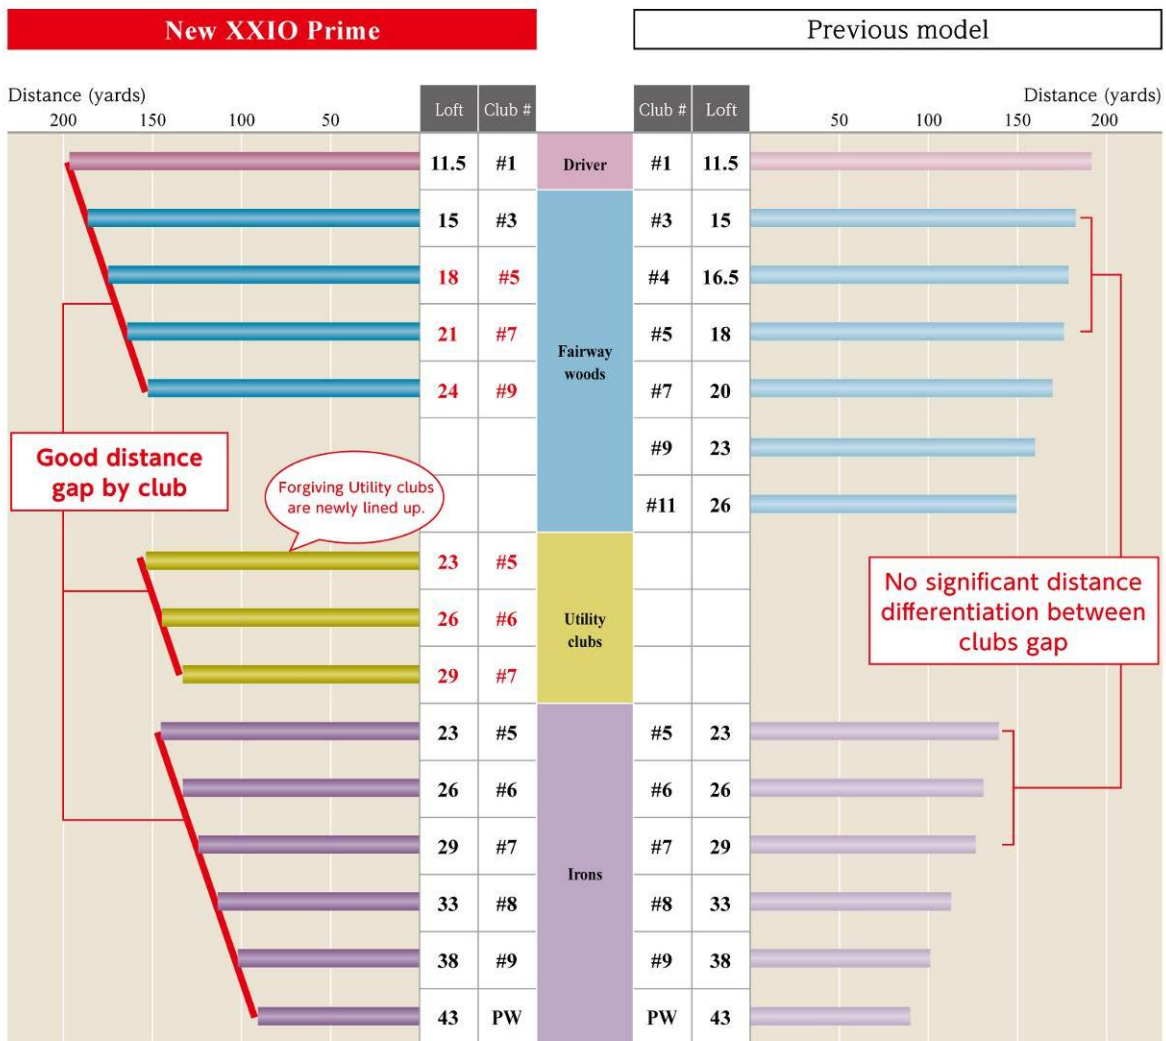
New XXIO Prime

Previous model

Distance (yards)
200 150 100 50

| Loft | Club # | | Club # | Loft |
|---|---|---|---|---|
| 11.5 | #1 | Driver | #1 | 11.5 |
| 15 | #3 | Fairway woods | #3 | 15 |
| 18 | #5 | | #4 | 16.5 |
| 21 | #7 | | #5 | 18 |
| 24 | #9 | | #7 | 20 |
| | | | #9 | 23 |
| | | | #11 | 26 |
| 23 | #5 | Utility clubs | | |
| 26 | #6 | | | |
| 29 | #7 | | | |
| 23 | #5 | Irons | #5 | 23 |
| 26 | #6 | | #6 | 26 |
| 29 | #7 | | #7 | 29 |
| 33 | #8 | | #8 | 33 |
| 38 | #9 | | #9 | 38 |
| 43 | PW | | PW | 43 |

Distance (yards)
50 100 150 200

Good distance gap by club

Forgiving Utility clubs are newly lined up.

No significant distance differentiation between clubs gap